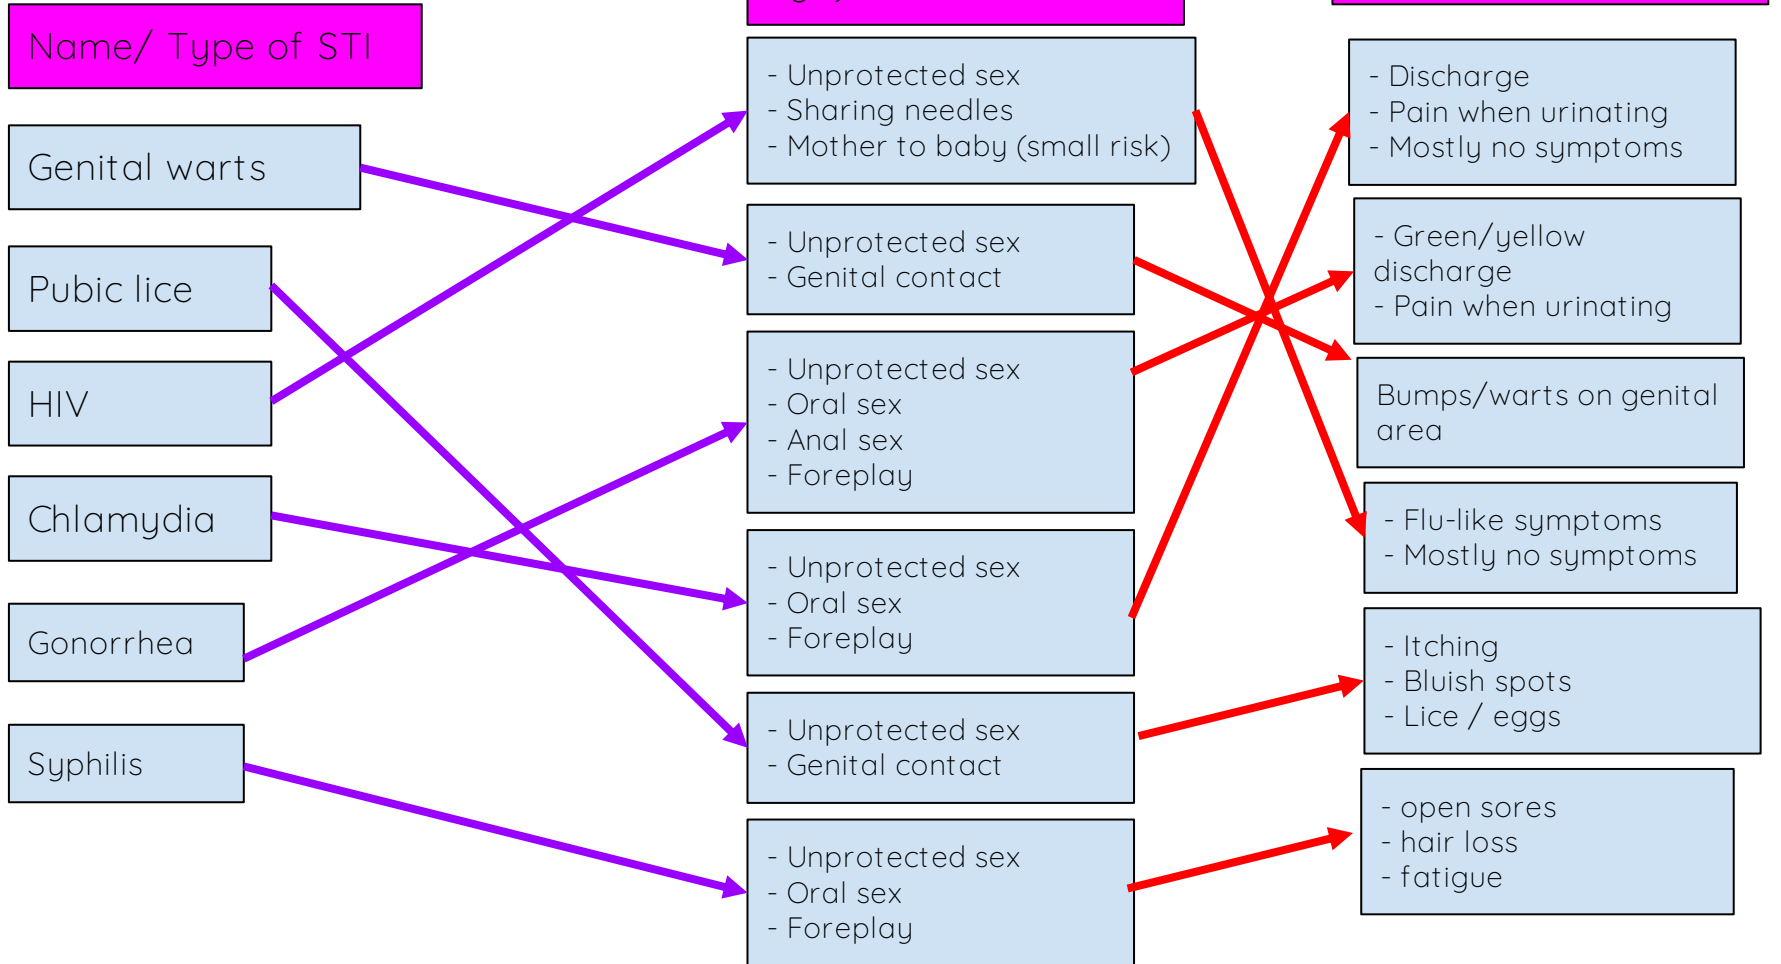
Name/ Type of STI

Genital warts

Pubic lice

HIV

Chlamydia

Gonorrhea

Syphilis

- Unprotected sex
- Sharing needles
- Mother to baby (small risk)

- Unprotected sex
- Genital contact

- Unprotected sex
- Oral sex
- Anal sex
- Foreplay

- Unprotected sex
- Oral sex
- Foreplay

- Unprotected sex
- Genital contact

- Unprotected sex
- Oral sex
- Foreplay

- Discharge
- Pain when urinating
- Mostly no symptoms

- Green/yellow discharge
- Pain when urinating

Bumps/warts on genital area

- Flu-like symptoms
- Mostly no symptoms

- Itching
- Bluish spots
- Lice / eggs

- open sores
- hair loss
- fatigue